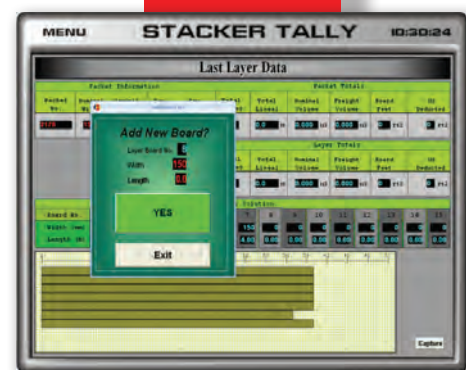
MENU

STACKER TALLY

10:30:24

Last Layer Data

Packet Information

Packet Totals

Packet No.

Total Lineal

Nominal Volume

Freight Volume

Board Feet

UH Deducted

0.0 m

0.000 m3

0.000 m3

0 ft2

0 ft2

Layer Totals

Total Lineal

Nominal Volume

Freight Volume

Board Feet

UH Deducted

0.0 m

0.000 m3

0.000 m3

0 ft2

0 ft2

Board No.

Width (mm)

Length (M)

7 8 9 10 11 12 13 14 15

150

4.00 0.00 0.00 0.00 0.00 0.00 0.00 0.00 0.00

Add New Board?

Layer Board No.

Width

150

Length

YES

Exit

Capture